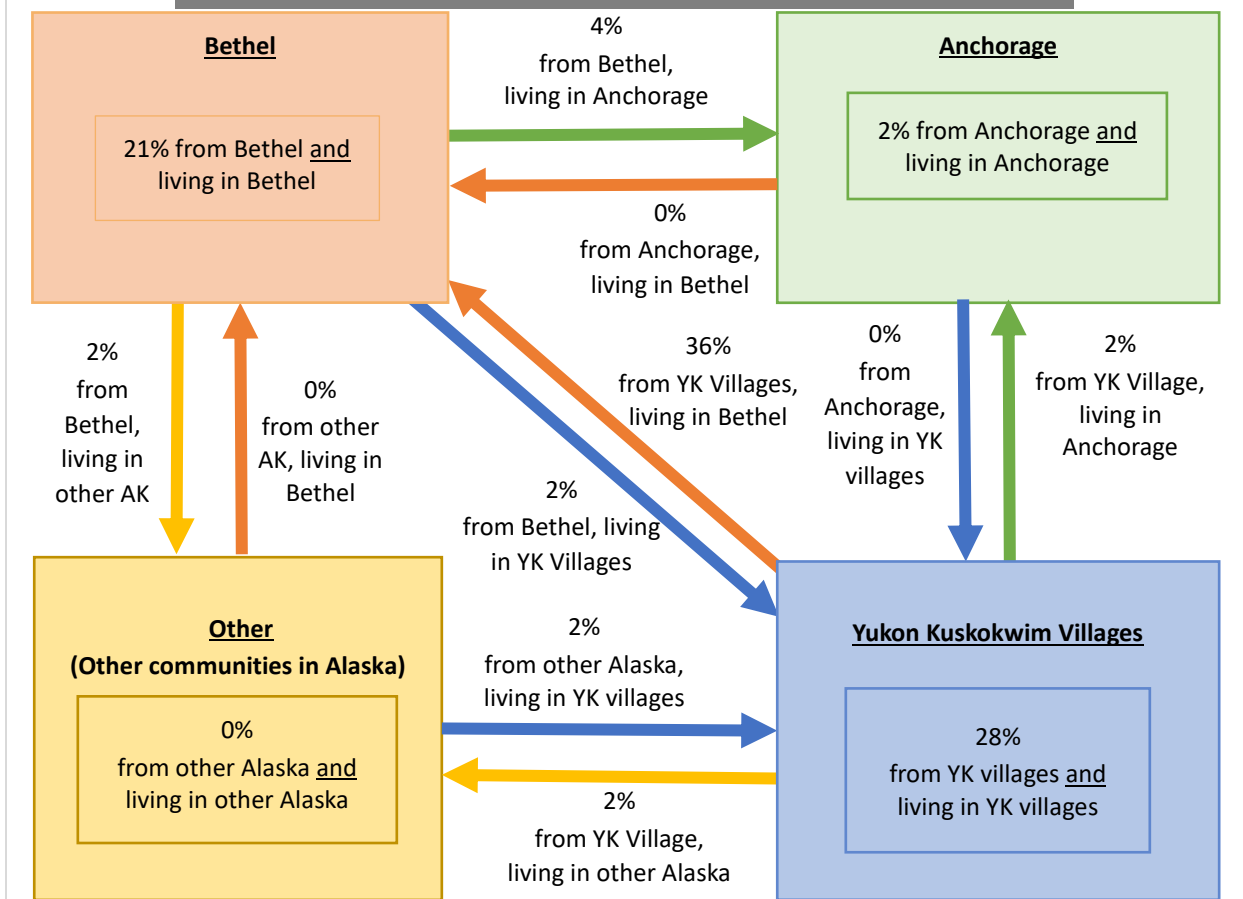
Bethel

21% from Bethel and living in Bethel

4%
from Bethel, living in Anchorage

Anchorage

2% from Anchorage and living in Anchorage

0%
from Anchorage, living in Bethel

2%
from Bethel, living in other AK

0%
from other AK, living in Bethel

36%
from YK Villages, living in Bethel

0%
from Anchorage, living in YK villages

2%
from YK Village, living in Anchorage

2%
from Bethel, living in YK Villages

Other
(Other communities in Alaska)

0%
from other Alaska and living in other Alaska

2%
from other Alaska, living in YK villages

Yukon Kuskokwim Villages

28%
from YK villages and living in YK villages

2%
from YK Village, living in other Alaska